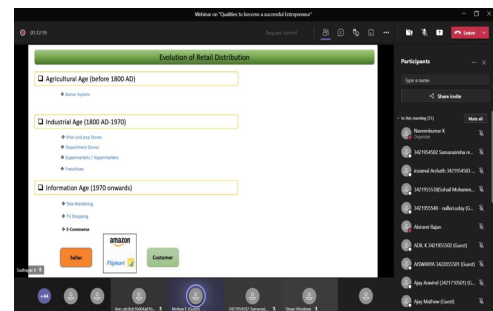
Webinar on "Qualities to become a successful Entrepreneur"

01:12:19

Request control

Leave

Evolution of Retail Distribution

Agricultural Age (before 1800 AD)

Barter System

Industrial Age (1800 AD-1970)

Mom and pop Stores

Department Stores

Supermarkets / Hypermarkets

Franchises

Information Age (1970 onwards)

Tele-Marketing

TV Shopping

E-Commerce

amazon

Flipkart

Seller

Customer

Sudheesh K

Participants

Type a name

Share invite

In this meeting (51)

Mute all

Naveenkumar K
Organizer

3421954502 Samarasimha re...

Insamul Arshath 3421954583 ...

3421955538|Sohail Mohamm...

3421955549 - sulfat.uday (G...

Abirami Rajan

ADIL K 3421955502 (Guest)

AISWARYA 3422055501 (Guest)

Ajay Aravind 3421719307| (G...

Ajay Mathew (Guest)

+44

Michael E (Guest)

3421954502 Samarasi...

Shaan Windows